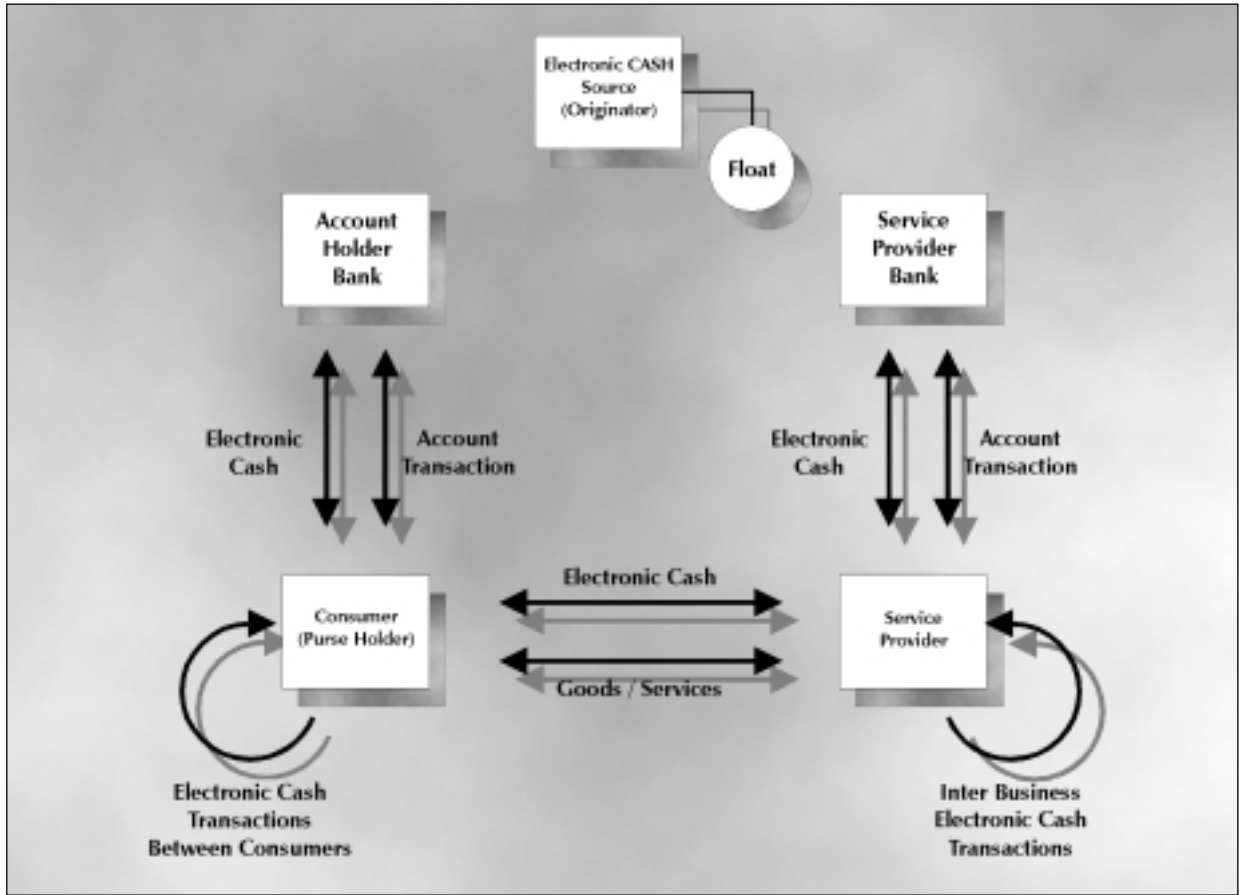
Electronic CASH Source (Originator)

Float

Account Holder Bank

Service Provider Bank

Electronic Cash

Account Transaction

Electronic Cash

Account Transaction

Consumer (Purse Holder)

Electronic Cash

Goods / Services

Service Provider

Electronic Cash Transactions Between Consumers

Inter Business Electronic Cash Transactions